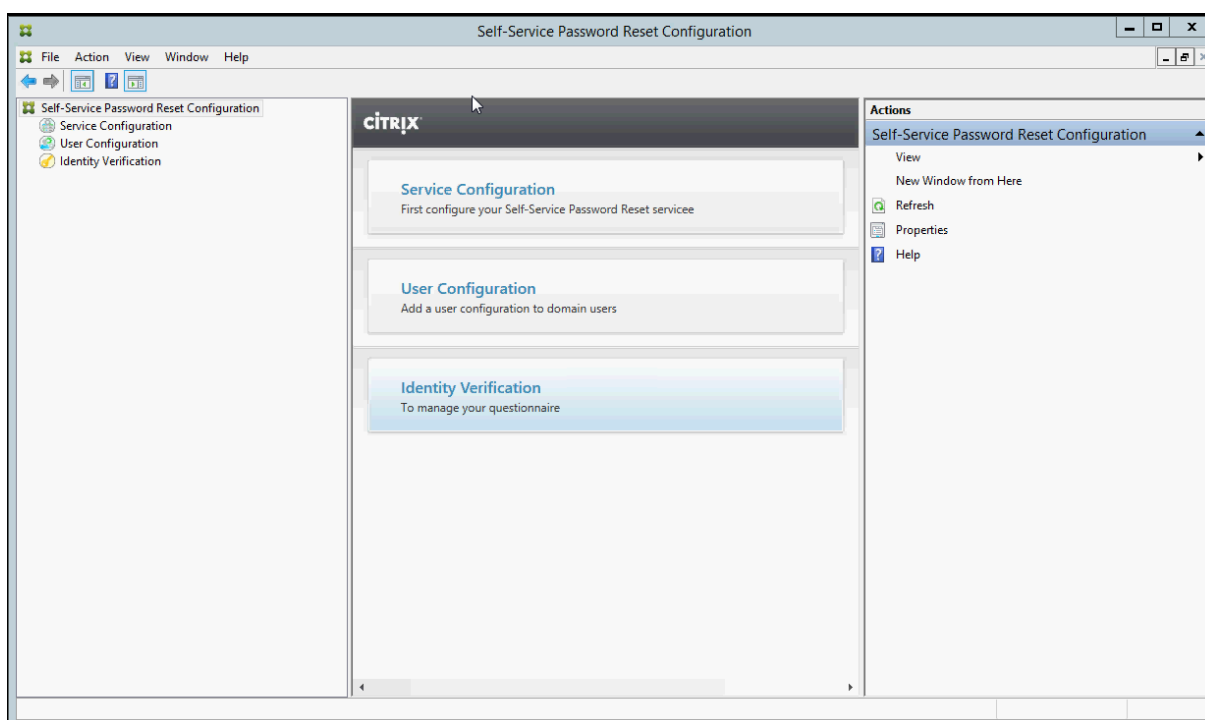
Self-Service Password Reset Configuration

File Action View Window Help

Self-Service Password Reset Configuration
Service Configuration
User Configuration
Identity Verification

CITRIX

Service Configuration
First configure your Self-Service Password Reset servicee

User Configuration
Add a user configuration to domain users

Identity Verification
To manage your questionnaire

Actions
Self-Service Password Reset Configuration
View
New Window from Here
Refresh
Properties
Help